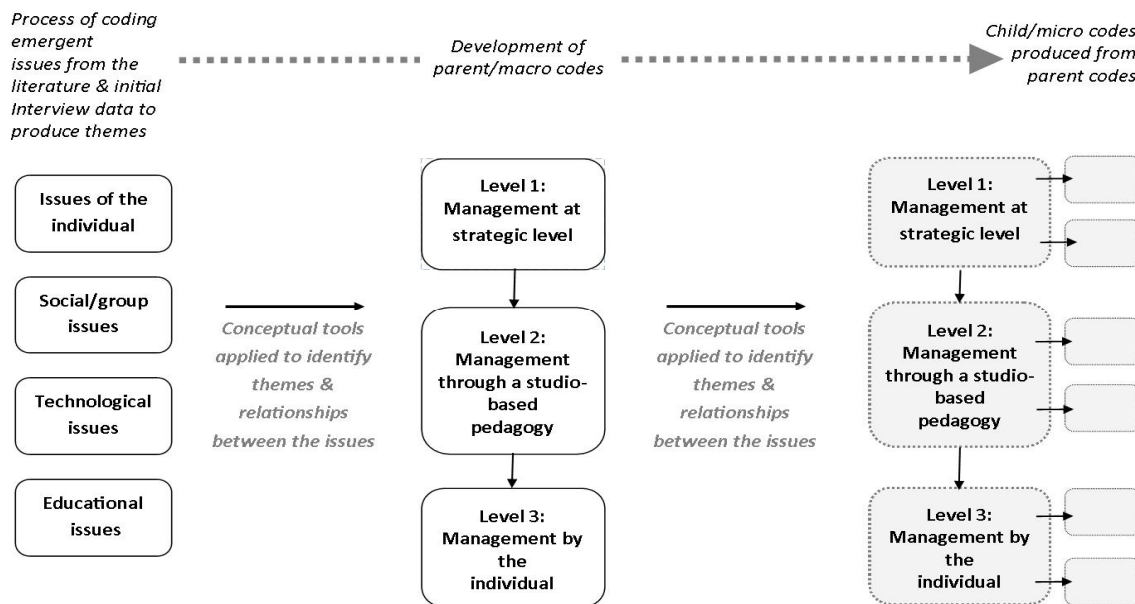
Process of coding emergent issues from the literature & initial Interview data to produce themes

Development of parent/macro codes

Child/micro codes produced from parent codes

Issues of the individual

Social/group issues

Technological issues

Educational issues

Conceptual tools applied to identify themes & relationships between the issues

Level 1: Management at strategic level

Level 2: Management through a studio-based pedagogy

Level 3: Management by the individual

Conceptual tools applied to identify themes & relationships between the issues

Level 1: Management at strategic level

Level 2: Management through a studio-based pedagogy

Level 3: Management by the individual